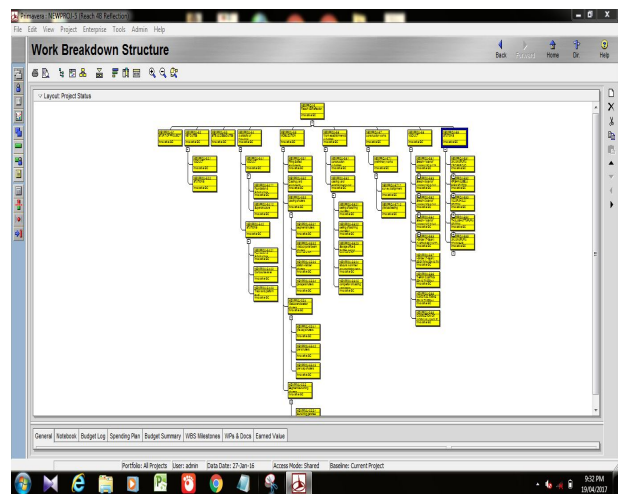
Primavera - NEWPROJ-5 (Reach 4B Reflection)

File Edit View Project Enterprise Tools Admin Help

Work Breakdown Structure

Back Forward Home Dir. Help

Layout: Project Status

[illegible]

General Notebook Budget Log Spending Plan Budget Summary WBS Milestones WPs & Docs Earned Value

Portfolio: All Projects User: admin Data Date: 27-Jan-16 Access Mode: Shared Baseline: Current Project

9:32 PM
19/04/2017